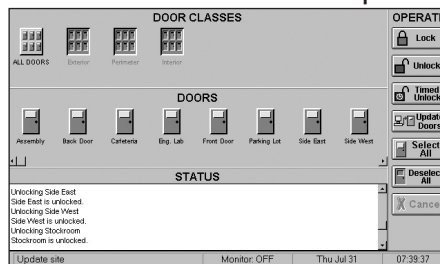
DOOR CLASSES

ALL DOORS

Exterior

Perimeter

Interior

DOORS

Assembly

Back Door

Cafeteria

Eng. Lab

Front Door

Parking Lot

Side East

Side West

STATUS

Unlocking Side East
Side East is unlocked.
Unlocking Side West
Side West is unlocked.
Unlocking Stockroom
Stockroom is unlocked.

OPERAT

Lock

Unlock

Timed Unlock

Update Doors

Select All

Deselect All

Cance

Update site

Monitor: OFF

Thu Jul 31

07:39:37